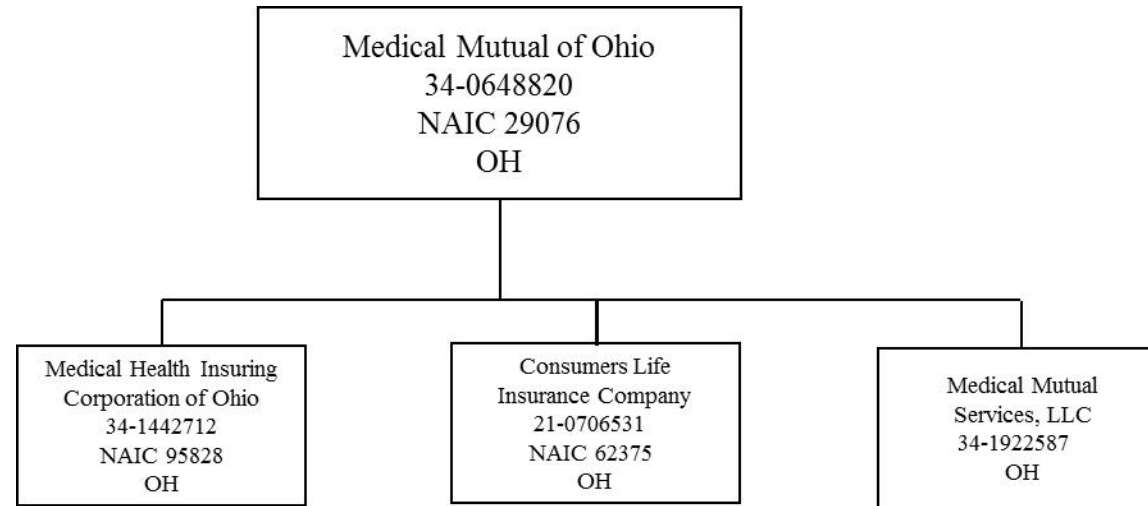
Medical Mutual of Ohio
34-0648820
NAIC 29076
OH

Medical Health Insuring Corporation of Ohio
34-1442712
NAIC 95828
OH

Consumers Life Insurance Company
21-0706531
NAIC 62375
OH

Medical Mutual Services, LLC
34-1922587
OH